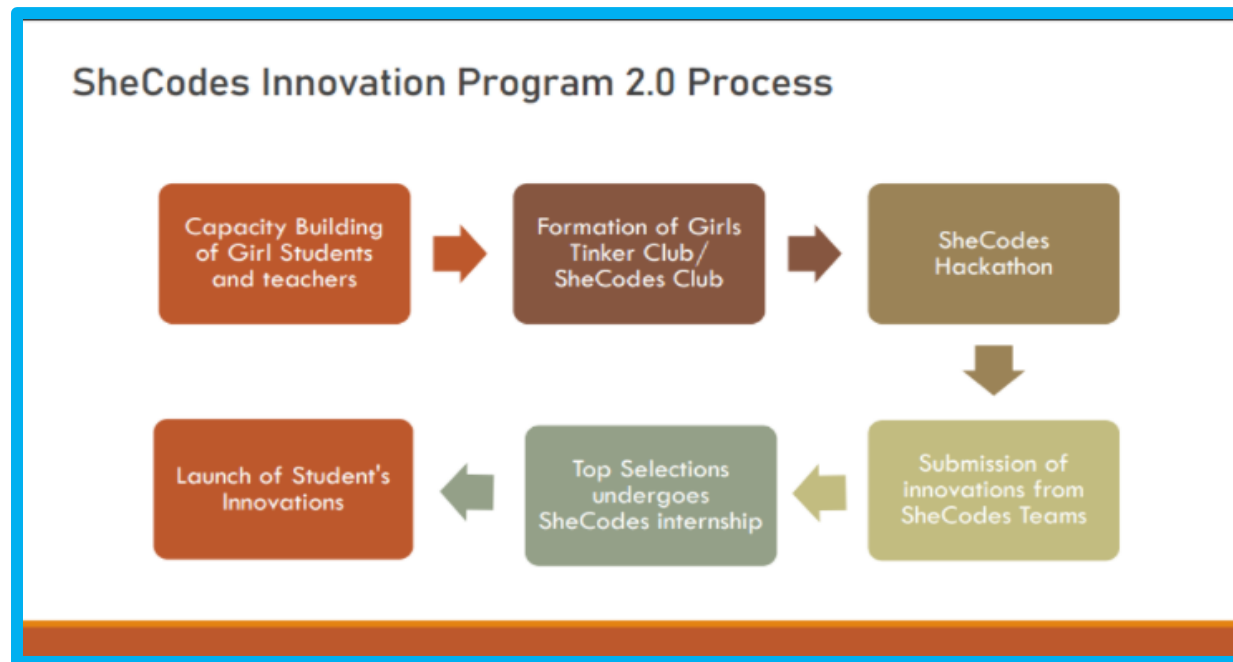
SheCodes Innovation Program 2.0 Process

Capacity Building of Girl Students and teachers

Formation of Girls Tinker Club/ SheCodes Club

SheCodes Hackathon

Submission of innovations from SheCodes Teams

Top Selections undergoes SheCodes internship

Launch of Student's Innovations